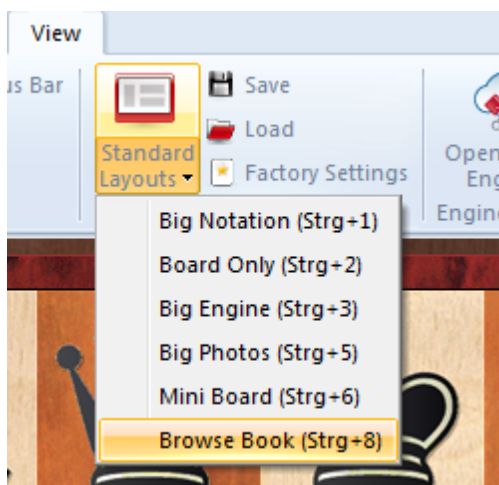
View

us Bar

Standard Layouts

Save

Load

Factory Settings

Open Eng

Engine

Big Notation (Strg+1)

Board Only (Strg+2)

Big Engine (Strg+3)

Big Photos (Strg+5)

Mini Board (Strg+6)

Browse Book (Strg+8)